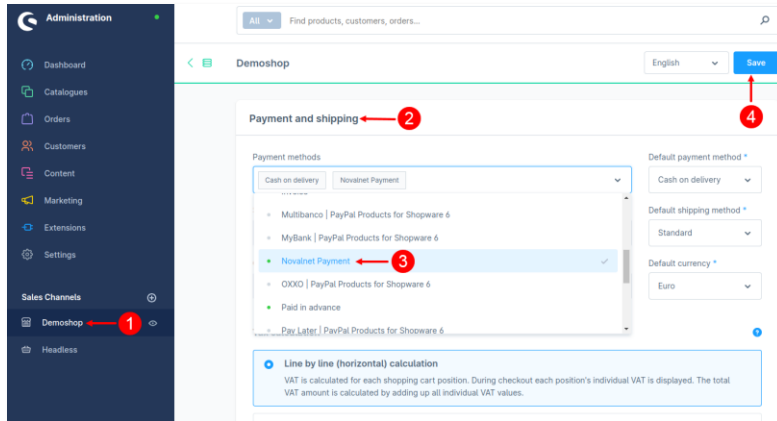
Administration

Dashboard
Catalogues
Orders
Customers
Content
Marketing
Extensions
Settings

Sales Channels
Demoshop 1
Headless

All Find products, customers, orders...

Demoshop

English
Save
4

Payment and shipping 2

Payment methods
Cash on delivery
Novalnet Payment

Multibanco | PayPal Products for Shopware 6
MyBank | PayPal Products for Shopware 6
Novalnet Payment 3
OXXO | PayPal Products for Shopware 6
Paid in advance
Pay Later | PayPal Products for Shopware 6

Default payment method *
Cash on delivery
Default shipping method *
Standard
Default currency *
Euro

Line by line (horizontal) calculation
VAT is calculated for each shopping cart position. During checkout each position's individual VAT is displayed. The total VAT amount is calculated by adding up all individual VAT values.